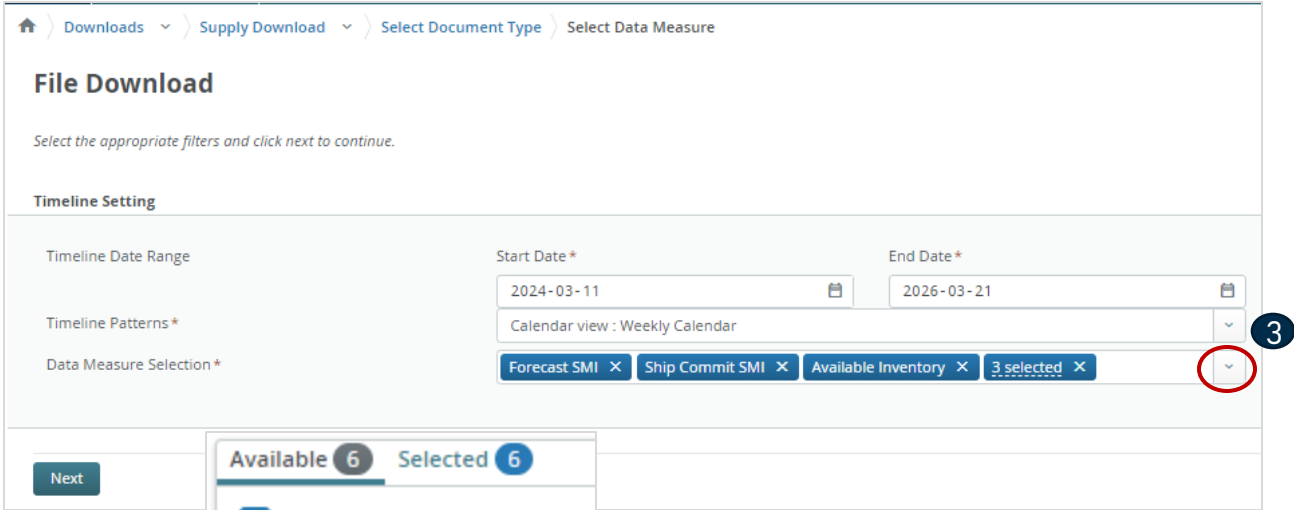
Downloads Supply Download Select Document Type Select Data Measure

File Download

Select the appropriate filters and click next to continue.

Timeline Setting

Timeline Date Range

Start Date*

2024-03-11

End Date*

2026-03-21

Timeline Patterns*

Calendar view : Weekly Calendar

3

Data Measure Selection*

Forecast SMI ✕ Ship Commit SMI ✕ Available Inventory ✕ 3 selected ✕

Available 6 Selected 6

Next